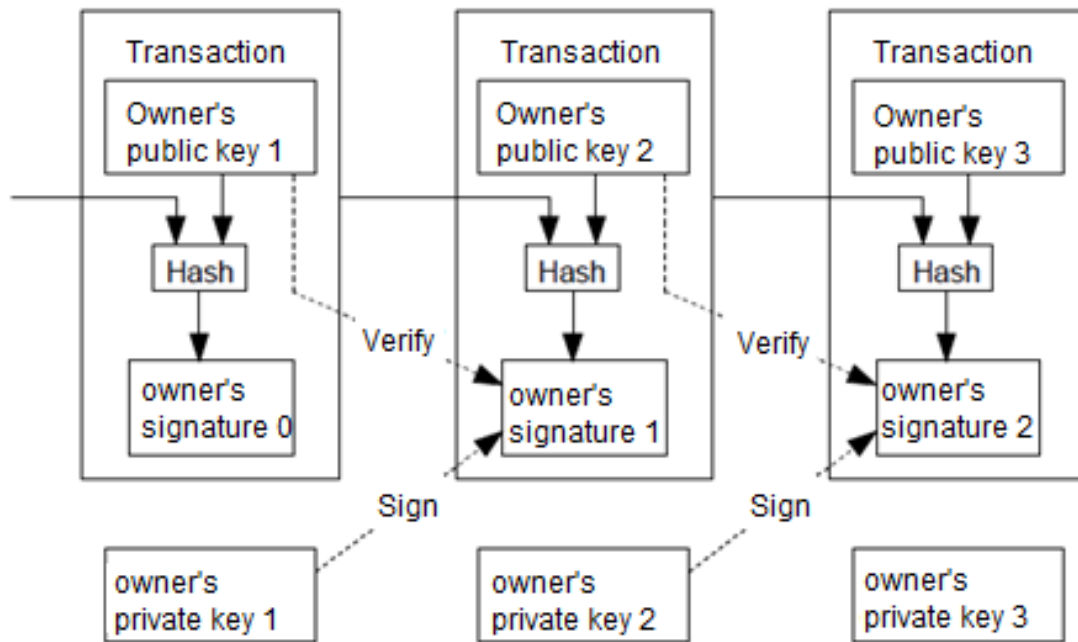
Transaction

Owner's public key 1

Hash

owner's signature 0

Transaction

Owner's public key 2

Hash

owner's signature 1

Transaction

Owner's public key 3

Hash

owner's signature 2

Verify

Verify

Sign

Sign

owner's private key 1

owner's private key 2

owner's private key 3